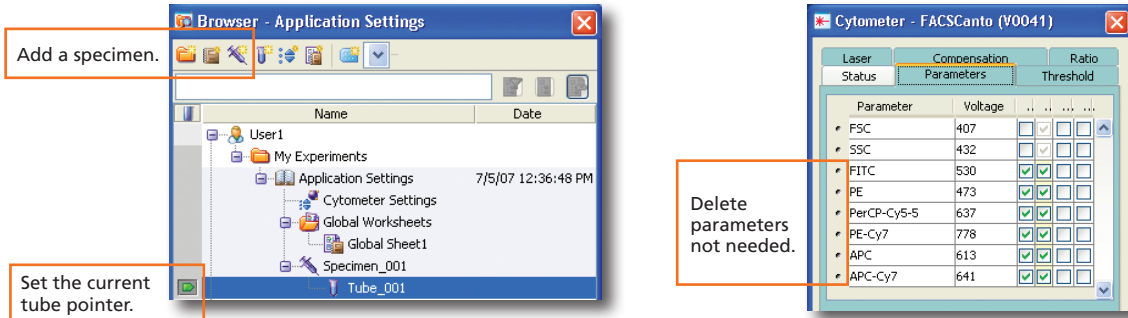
Browser - Application Settings

Add a specimen.

| | Name | Date |
|---|---|---|
| | User1 | |
| | My Experiments | |
| | Application Settings | 7/5/07 12:36:48 PM |
| | Cytometer Settings | |
| | Global Worksheets | |
| | Global Sheet1 | |
| | Specimen_001 | |
| | Tube_001 | |

Set the current tube pointer.

Cytometer - FACSCanto (V0041)

Laser Compensation Ratio
Status Parameters Threshold

| Parameter | Voltage | | | | |
|---|---|---|---|---|---|
| FSC | 407 | | | | |
| SSC | 432 | | | | |
| FITC | 530 | | | | |
| PE | 473 | | | | |
| PerCP-Cy5-5 | 637 | | | | |
| PE-Cy7 | 778 | | | | |
| APC | 613 | | | | |
| APC-Cy7 | 641 | | | | |

Delete parameters not needed.